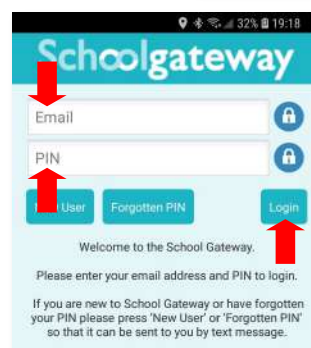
32% 19:18

Schoolgateway

Email

PIN

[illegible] User

Forgotten PIN

Login

Welcome to the School Gateway.

Please enter your email address and PIN to login.

If you are new to School Gateway or have forgotten your PIN please press 'New User' or 'Forgotten PIN' so that it can be sent to you by text message.